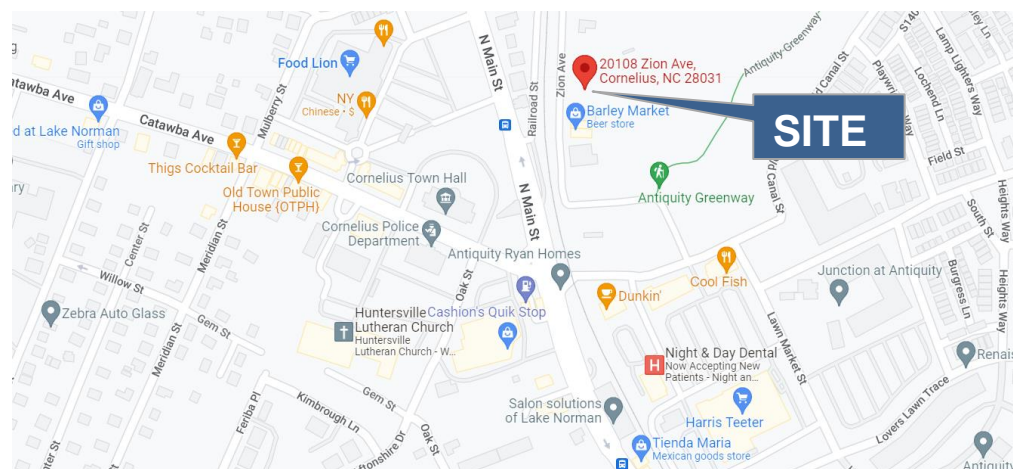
20108 Zion Ave, Cornelius, NC 28031
SITE
Food Lion
NY
Chinese · $
Catawba Ave
Catawba Ave
d at Lake Norman
Gift shop
Mulberry St
N Main St
N Main St
Railroad St
Zion Ave
Barley Market
Beer store
Antiquity Greenway
Antiquity Greenway
Thigs Cocktail Bar
Old Town Public House (OTPH)
Cornelius Town Hall
Cornelius Police Department
Antiquity Ryan Homes
Center St
Meridian St
Willow St
Zebra Auto Glass
Meridian St
Gem St
Oak St
Huntersville Lutheran Church
Huntersville Lutheran Church - W...
Cashion's Quik Stop
Dunkin'
Cool Fish
Junction at Antiquity
Night & Day Dental
Now Accepting New Patients - Night an...
Lawn Market St
Harris Teeter
Salon solutions of Lake Norman
Tienda Maria
Mexican goods store
Gem St
Kimbrough Ln
Feriba Pl
Oak St
Field St
Old Canal St
Old Canal St
Lochend Ln
Lamp Lighters Way
Playwright Way
South St
Heights Way
Heights Way
Burgess Ln
Lovers Lawn Trace
Renais
Antiquit